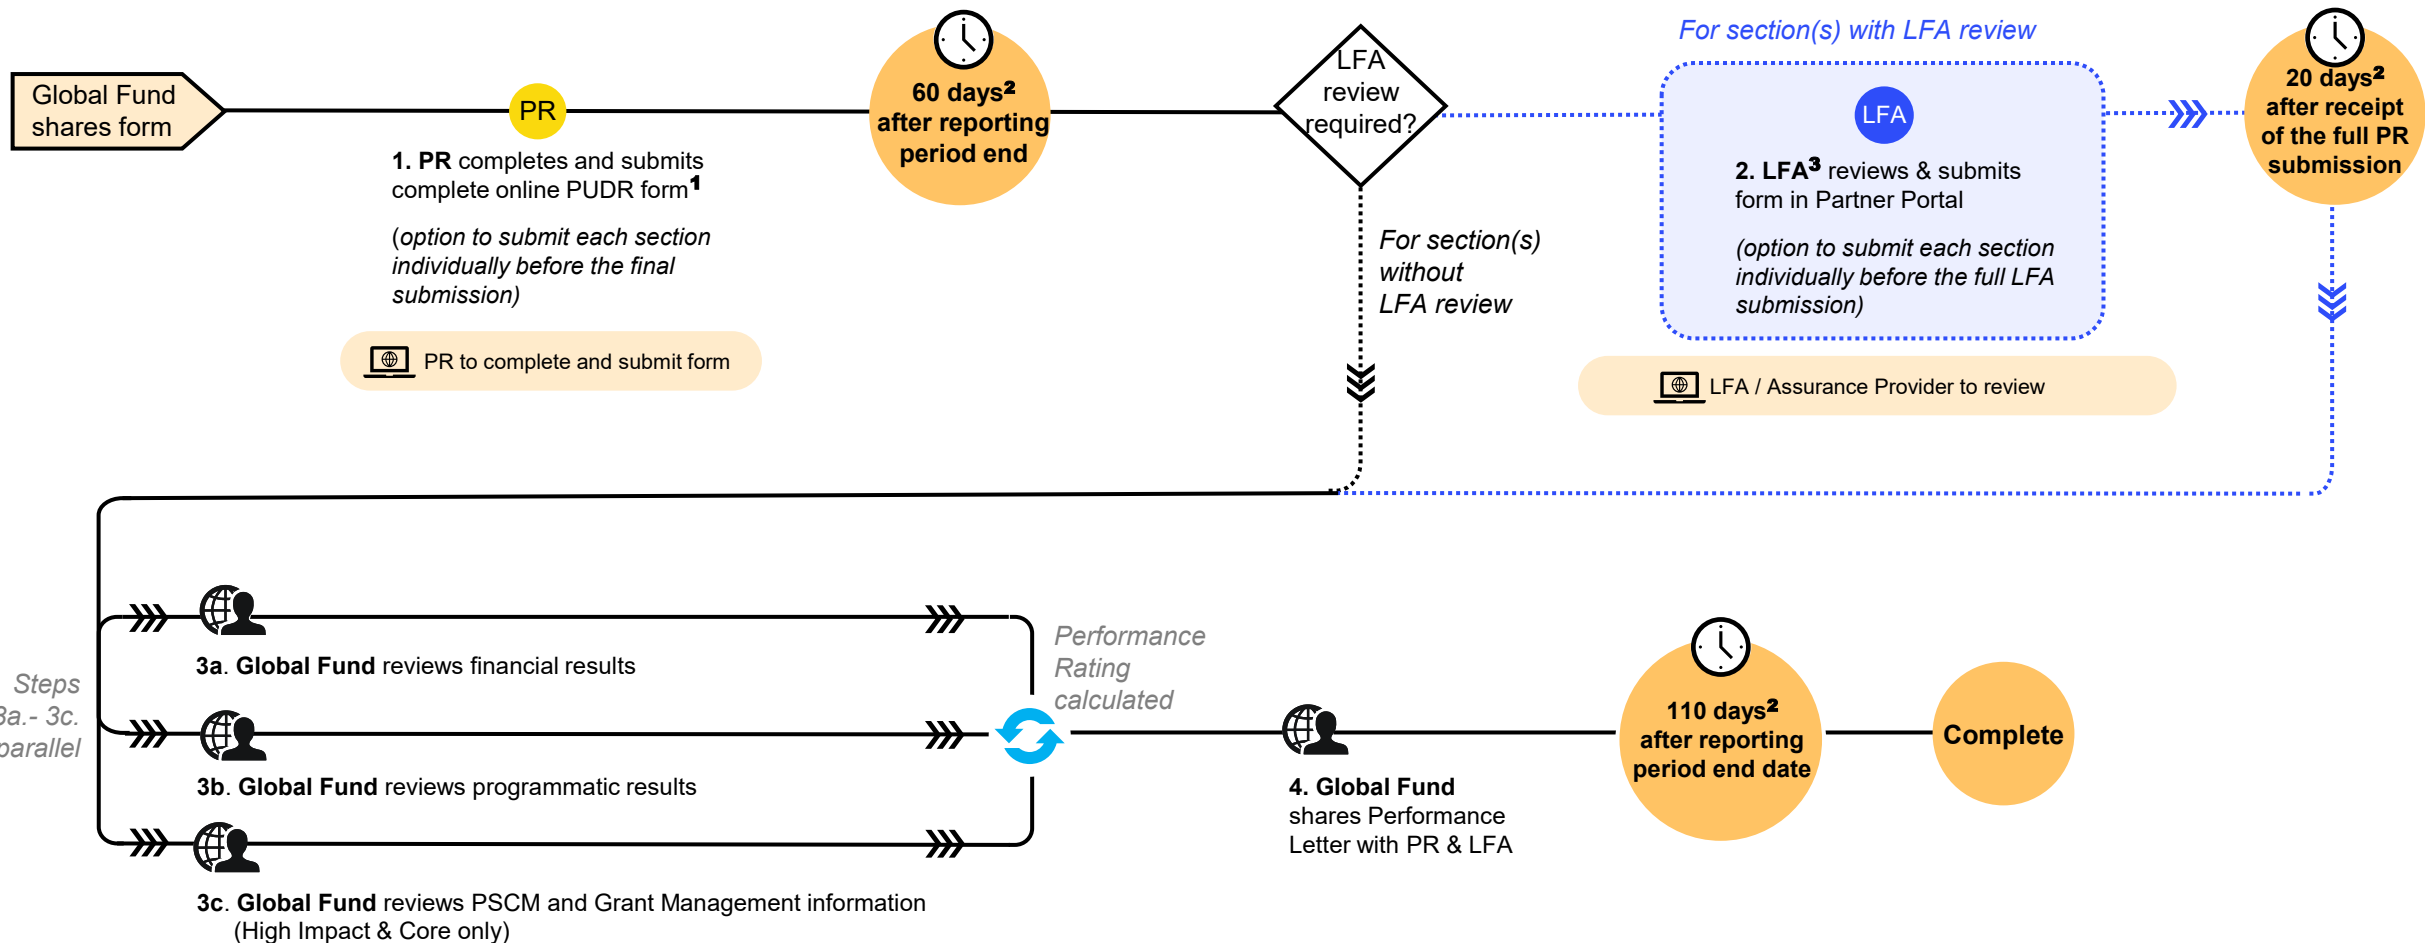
Global Fund shares form

PR

1. PR completes and submits complete online PUDR form$^1$

(option to submit each section individually before the final submission)

PR to complete and submit form

60 days$^2$ after reporting period end

LFA review required?

For section(s) without LFA review

For section(s) with LFA review

LFA

2. LFA$^3$ reviews & submits form in Partner Portal

(option to submit each section individually before the full LFA submission)

LFA / Assurance Provider to review

20 days$^2$ after receipt of the full PR submission

Steps 3a.- 3c. parallel

3a. Global Fund reviews financial results

3b. Global Fund reviews programmatic results

3c. Global Fund reviews PSCM and Grant Management information (High Impact & Core only)

Performance Rating calculated

4. Global Fund shares Performance Letter with PR & LFA

110 days$^2$ after reporting period end date

Complete